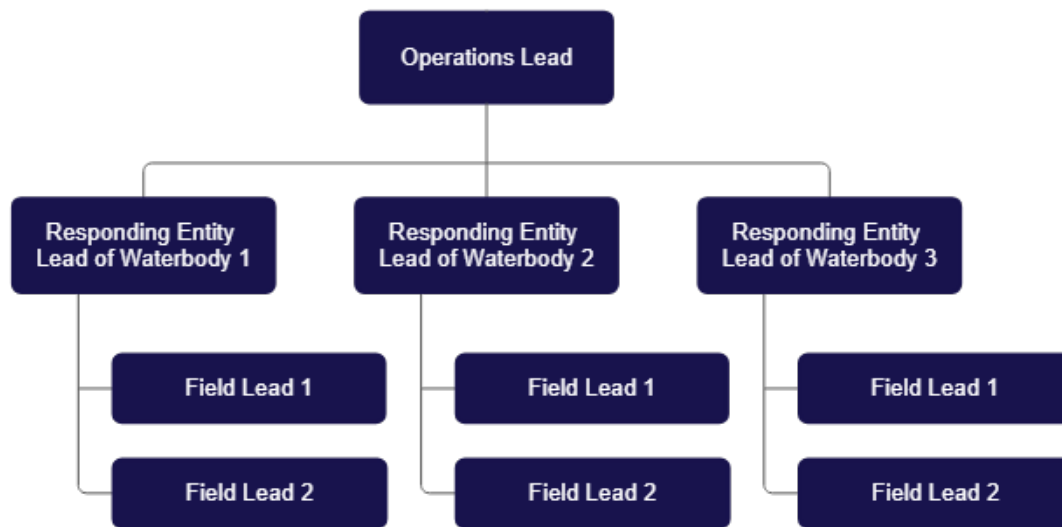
Operations Lead

Responding Entity Lead of Waterbody 1

Field Lead 1

Field Lead 2

Responding Entity Lead of Waterbody 2

Field Lead 1

Field Lead 2

Responding Entity Lead of Waterbody 3

Field Lead 1

Field Lead 2